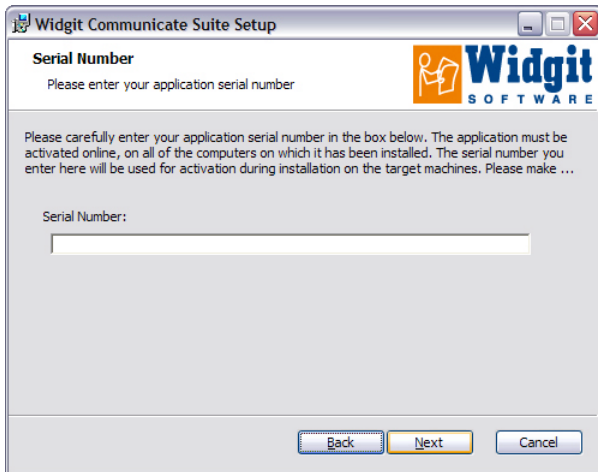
Widgit Communicate Suite Setup

Serial Number

Please enter your application serial number

Widgit
SOFTWARE

Please carefully enter your application serial number in the box below. The application must be activated online, on all of the computers on which it has been installed. The serial number you enter here will be used for activation during installation on the target machines. Please make ...

Serial Number:

Back Next Cancel